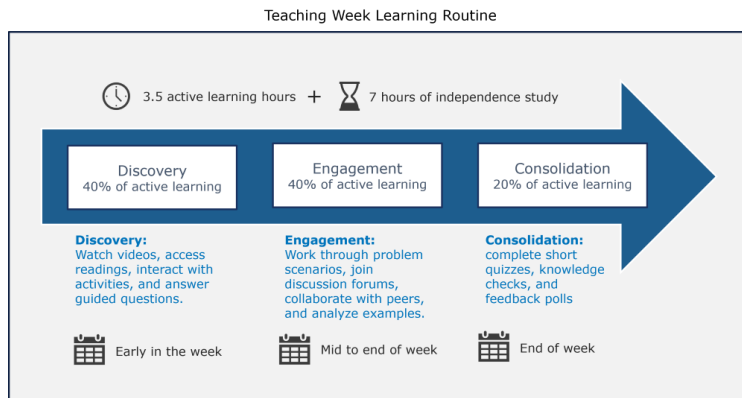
Teaching Week Learning Routine

3.5 active learning hours + 7 hours of independence study

Discovery
40% of active learning

Engagement
40% of active learning

Consolidation
20% of active learning

Discovery:
Watch videos, access readings, interact with activities, and answer guided questions.

Engagement:
Work through problem scenarios, join discussion forums, collaborate with peers, and analyze examples.

Consolidation:
complete short quizzes, knowledge checks, and feedback polls

Early in the week

Mid to end of week

End of week